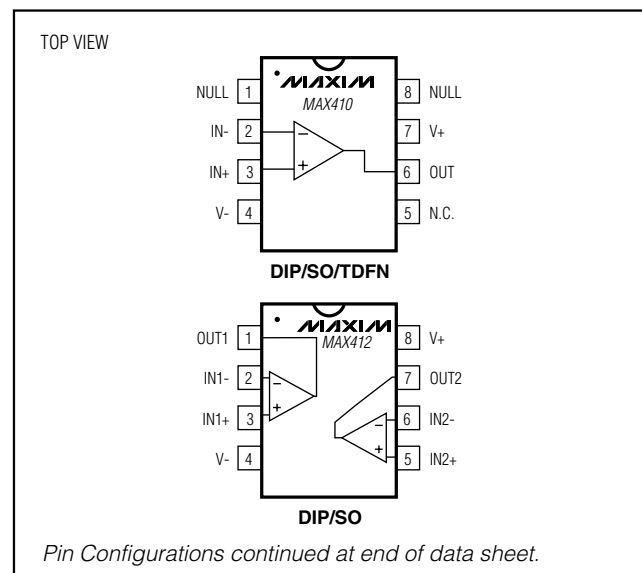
TOP VIEW

MAXIM
MAX410

NULL 1
IN- 2
IN+ 3
V- 4

8 NULL
7 V+
6 OUT
5 N.C.

−
+

DIP/SO/TDFN

MAXIM
MAX412

OUT1 1
IN1- 2
IN1+ 3
V- 4

8 V+
7 OUT2
6 IN2-
5 IN2+

−
+
−
+

DIP/SO

Pin Configurations continued at end of data sheet.